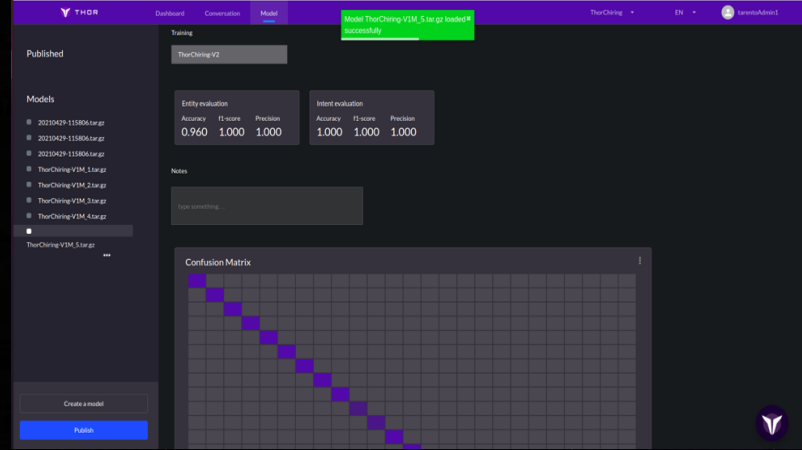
THOR
Dashboard
Conversation
Model
Model ThorChiring-V1M_5.tar.gz loaded successfully
ThorChiring
EN
tarentoAdmin1

Published

Models

20210429-115806.tar.gz
20210429-115806.tar.gz
20210429-115806.tar.gz
ThorChiring-V1M_1.tar.gz
ThorChiring-V1M_2.tar.gz
ThorChiring-V1M_3.tar.gz
ThorChiring-V1M_4.tar.gz
ThorChiring-V1M_5.tar.gz

Create a model
Publish

Training
ThorChiring-V2

Entity evaluation
| Accuracy | f1-score | Precision |
|---|---|---|
| 0.960 | 1.000 | 1.000 |

Intent evaluation
| Accuracy | f1-score | Precision |
|---|---|---|
| 1.000 | 1.000 | 1.000 |

Notes
type something...

Confusion Matrix